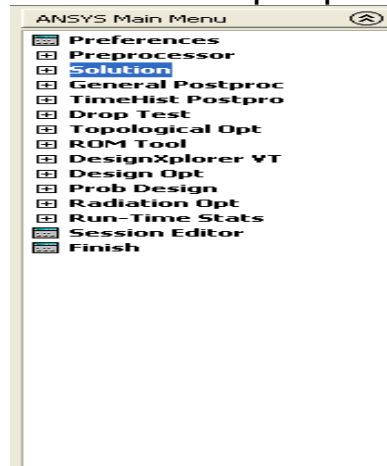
ANSYS Main Menu

Preferences
⊞ Preprocessor
⊞ Solution
⊞ General Postproc
⊞ TimeHist Postpro
⊞ Drop Test
⊞ Topological Opt
⊞ ROM Tool
⊞ DesignXplorer VT
⊞ Design Opt
⊞ Prob Design
⊞ Radiation Opt
⊞ Run-Time Stats
Session Editor
Finish